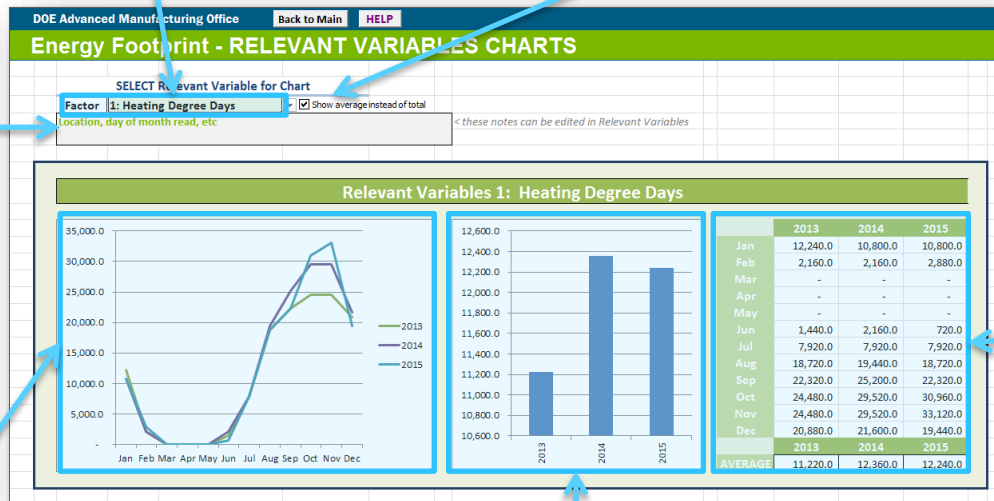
DOE Advanced Manufacturing Office

Back to Main

HELP

Energy Footprint - RELEVANT VARIABLES CHARTS

SELECT Relevant Variable for Chart

Factor | 1: Heating Degree Days

Show average instead of total

Location, day of month read, etc

< these notes can be edited in Relevant Variables

Relevant Variables 1: Heating Degree Days

35,000.0
30,000.0
25,000.0
20,000.0
15,000.0
10,000.0
5,000.0
-

Jan Feb Mar Apr May Jun Jul Aug Sep Oct Nov Dec

2013
2014
2015

12,600.0
12,400.0
12,200.0
12,000.0
11,800.0
11,600.0
11,400.0
11,200.0
11,000.0
10,800.0
10,600.0

2013
2014
2015

| | 2013 | 2014 | 2015 |
|---|---|---|---|
| Jan | 12,240.0 | 10,800.0 | 10,800.0 |
| Feb | 2,160.0 | 2,160.0 | 2,880.0 |
| Mar | - | - | - |
| Apr | - | - | - |
| May | - | - | - |
| Jun | 1,440.0 | 2,160.0 | 720.0 |
| Jul | 7,920.0 | 7,920.0 | 7,920.0 |
| Aug | 18,720.0 | 19,440.0 | 18,720.0 |
| Sep | 22,320.0 | 25,200.0 | 22,320.0 |
| Oct | 24,480.0 | 29,520.0 | 30,960.0 |
| Nov | 24,480.0 | 29,520.0 | 33,120.0 |
| Dec | 20,880.0 | 21,600.0 | 19,440.0 |
| | 2013 | 2014 | 2015 |
| AVERAGE | 11,220.0 | 12,360.0 | 12,240.0 |